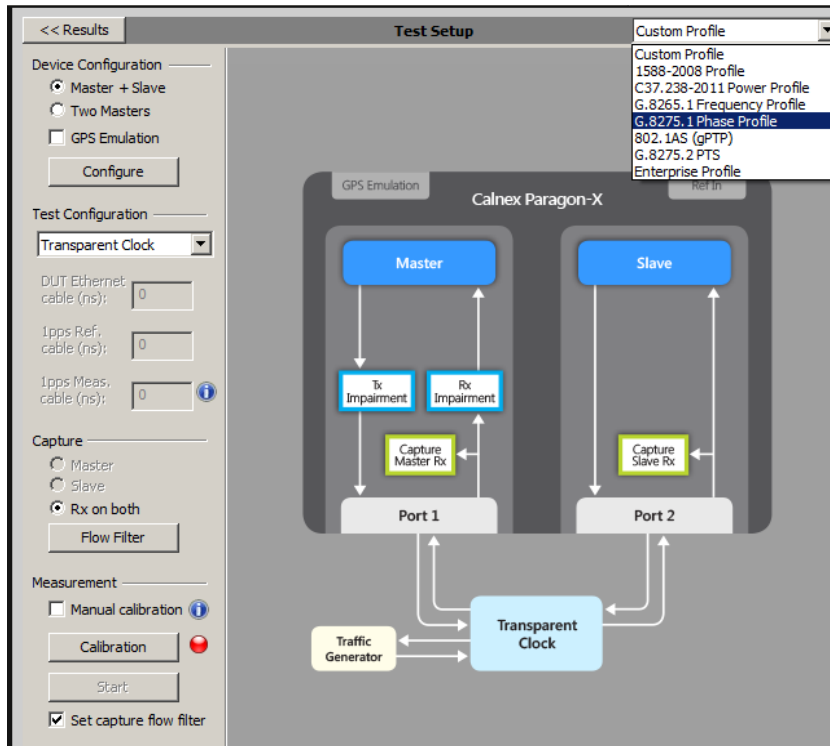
<< Results

Test Setup

Custom Profile

Custom Profile
1588-2008 Profile
C37.238-2011 Power Profile
G.8265.1 Frequency Profile
G.8275.1 Phase Profile
802.1AS (gPTP)
G.8275.2 PTS
Enterprise Profile

Device Configuration
Master + Slave
Two Masters
GPS Emulation
Configure

Test Configuration
Transparent Clock
DUT Ethernet cable (ns): 0
1pps Ref. cable (ns): 0
1pps Meas. cable (ns): 0

Capture
Master
Slave
Rx on both
Flow Filter

Measurement
Manual calibration
Calibration
Start
Set capture flow filter

GPS Emulation
Calnex Paragon-X
Ref In
Master
Slave
Tx Impairment
Rx Impairment
Capture Master Rx
Capture Slave Rx
Port 1
Port 2
Transparent Clock
Traffic Generator